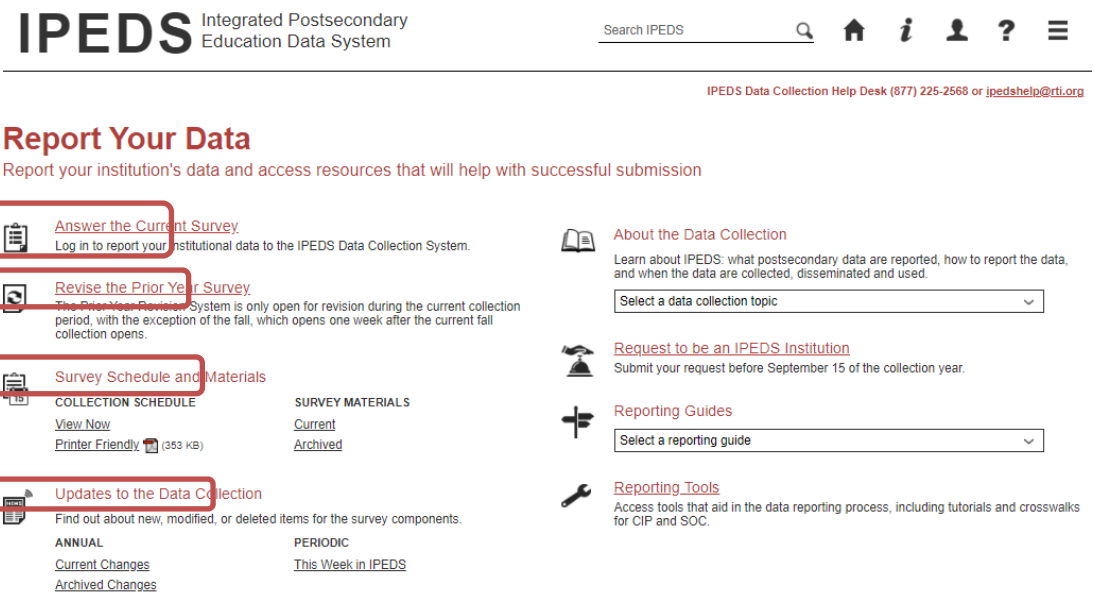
IPEDS Integrated Postsecondary Education Data System

Search IPEDS

IPEDS Data Collection Help Desk (877) 225-2568 or ipedshelp@rti.org

Report Your Data

Report your institution's data and access resources that will help with successful submission

Answer the Current Survey
Log in to report your institutional data to the IPEDS Data Collection System.

Revise the Prior Year Survey
The Prior Year Revision System is only open for revision during the current collection period, with the exception of the fall, which opens one week after the current fall collection opens.

Survey Schedule and Materials

COLLECTION SCHEDULE
View Now
Printer Friendly (353 KB)

SURVEY MATERIALS
Current
Archived

Updates to the Data Collection
Find out about new, modified, or deleted items for the survey components.

ANNUAL
Current Changes
Archived Changes

PERIODIC
This Week in IPEDS

About the Data Collection
Learn about IPEDS: what postsecondary data are reported, how to report the data, and when the data are collected, disseminated and used.
Select a data collection topic

Request to be an IPEDS Institution
Submit your request before September 15 of the collection year.

Reporting Guides
Select a reporting guide

Reporting Tools
Access tools that aid in the data reporting process, including tutorials and crosswalks for CIP and SOC.